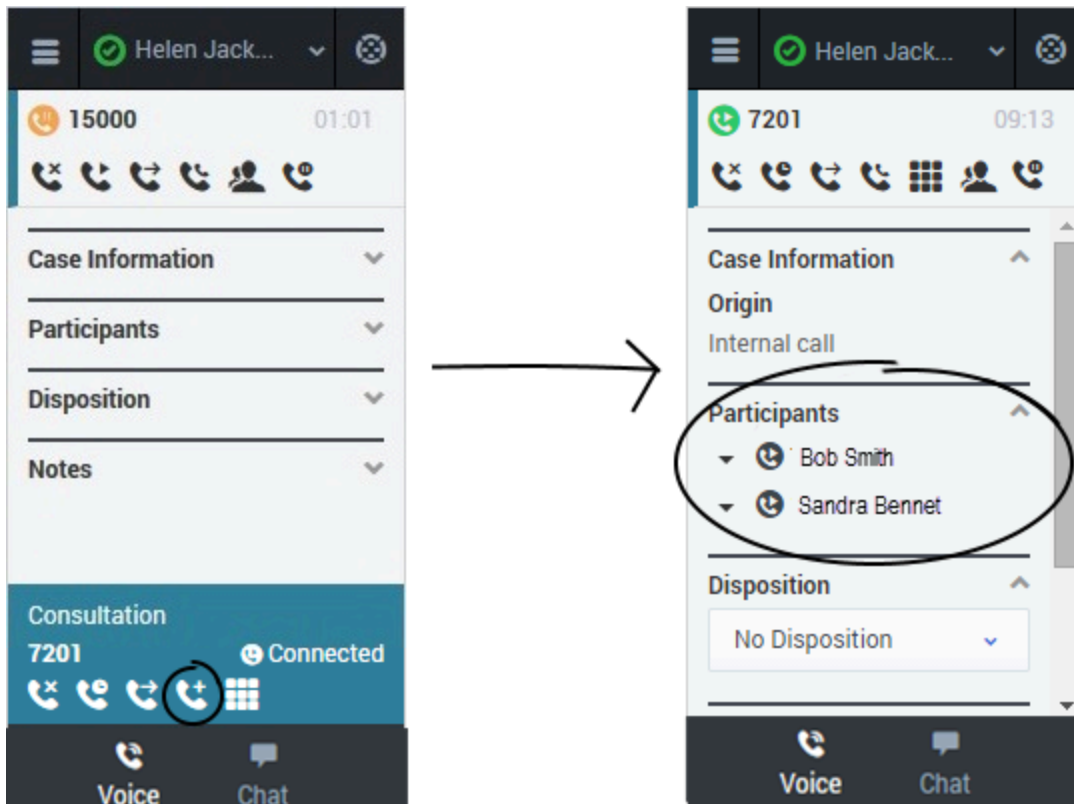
Helen Jack...

15000 01:01

Case Information

Participants

Disposition

Notes

Consultation

7201 Connected

Voice Chat

Helen Jack...

7201 09:13

Case Information

Origin

Internal call

Participants

Bob Smith

Sandra Bennet

Disposition

No Disposition

Voice Chat